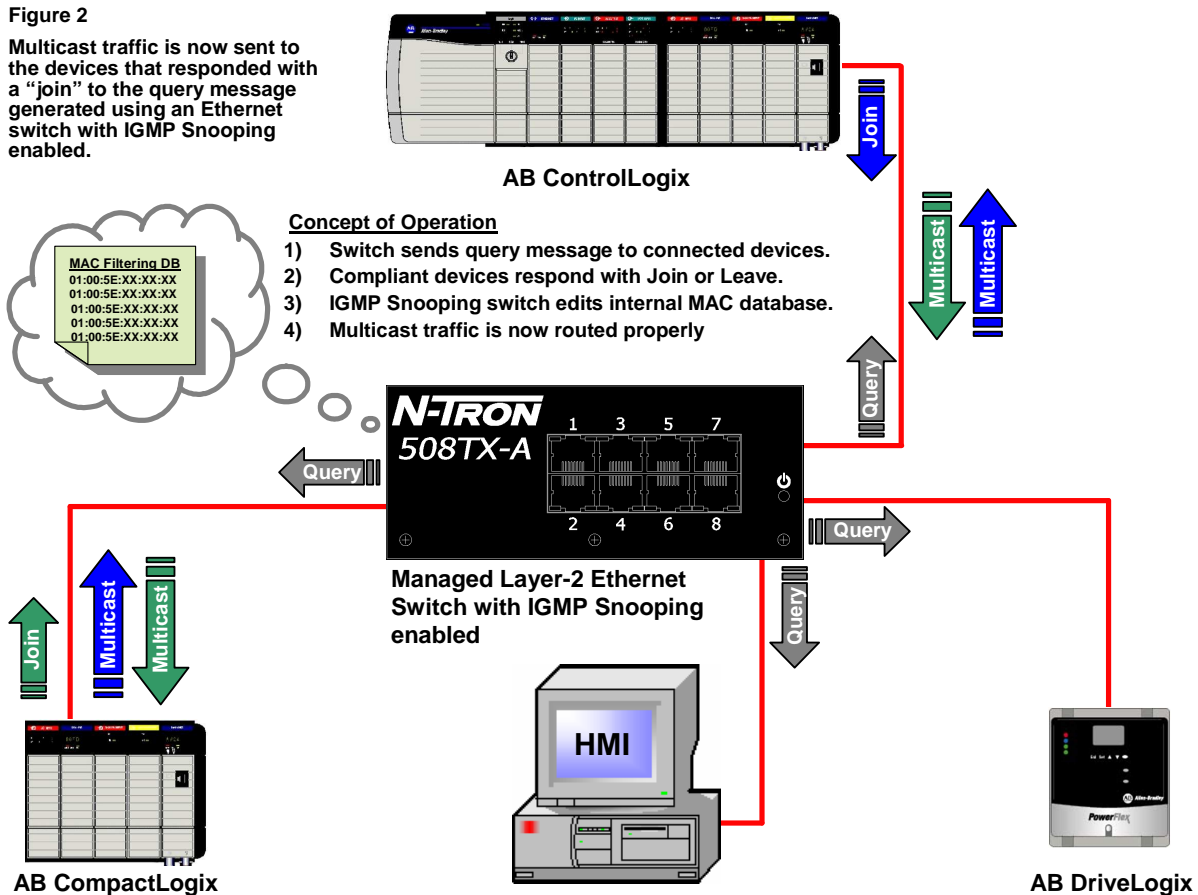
Figure 2

Multicast traffic is now sent to the devices that responded with a "join" to the query message generated using an Ethernet switch with IGMP Snooping enabled.

AB ControlLogix

Join

Concept of Operation
1) Switch sends query message to connected devices.
2) Compliant devices respond with Join or Leave.
3) IGMP Snooping switch edits internal MAC database.
4) Multicast traffic is now routed properly

MAC Filtering DB
01:00:5E:XX:XX:XX
01:00:5E:XX:XX:XX
01:00:5E:XX:XX:XX
01:00:5E:XX:XX:XX
01:00:5E:XX:XX:XX

Multicast
Multicast

Query

N-TRON
508TX-A
1 3 5 7
2 4 6 8

Query

Query

Query

Managed Layer-2 Ethernet Switch with IGMP Snooping enabled

Join
Multicast
Multicast

HMI

PowerFlex
Allen-Bradley

AB CompactLogix

AB DriveLogix